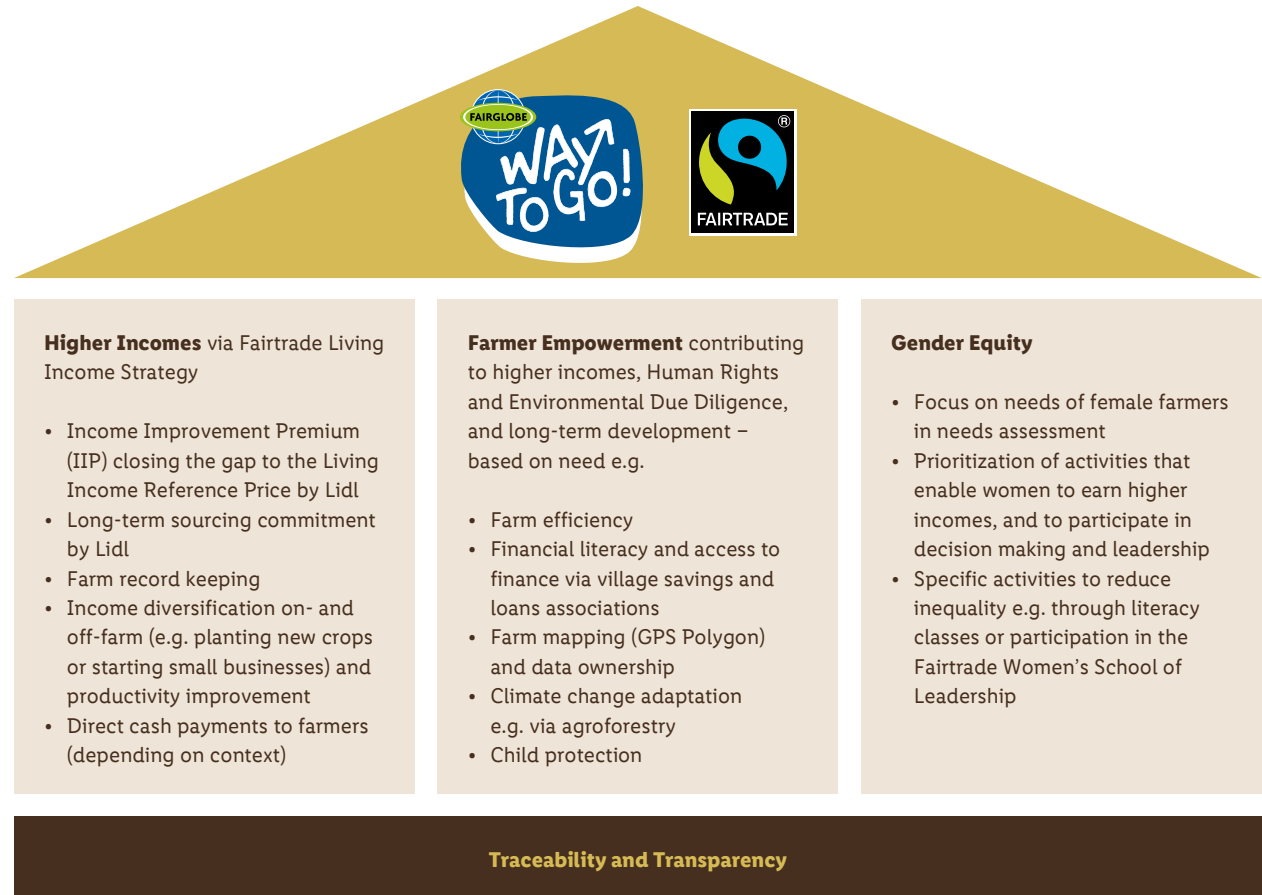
FAIRGLOBE

WAY TO GO!

®

FAIRTRADE

**Higher Incomes** via Fairtrade Living Income Strategy

- Income Improvement Premium (IIP) closing the gap to the Living Income Reference Price by Lidl
- Long-term sourcing commitment by Lidl
- Farm record keeping
- Income diversification on- and off-farm (e.g. planting new crops or starting small businesses) and productivity improvement
- Direct cash payments to farmers (depending on context)

**Farmer Empowerment** contributing to higher incomes, Human Rights and Environmental Due Diligence, and long-term development – based on need e.g.

- Farm efficiency
- Financial literacy and access to finance via village savings and loans associations
- Farm mapping (GPS Polygon) and data ownership
- Climate change adaptation e.g. via agroforestry
- Child protection

**Gender Equity**

- Focus on needs of female farmers in needs assessment
- Prioritization of activities that enable women to earn higher incomes, and to participate in decision making and leadership
- Specific activities to reduce inequality e.g. through literacy classes or participation in the Fairtrade Women's School of Leadership

Traceability and Transparency